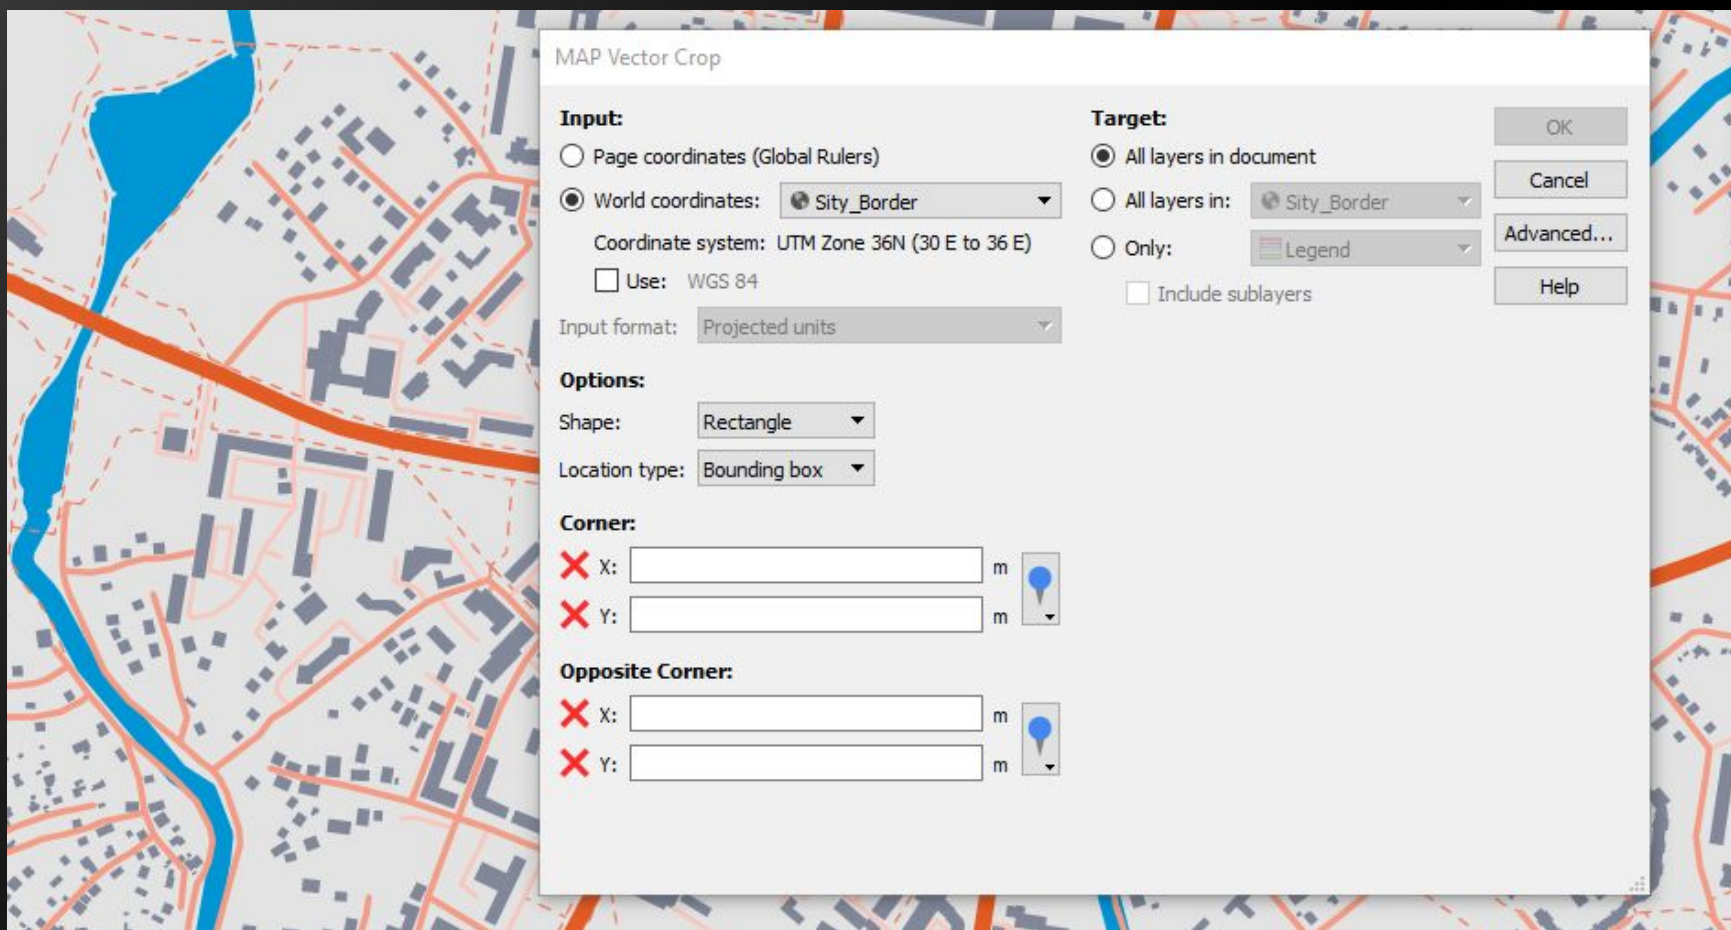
MAP Vector Crop

Input:
Page coordinates (Global Rulers)
World coordinates: Sity_Border
Coordinate system: UTM Zone 36N (30 E to 36 E)
Use: WGS 84
Input format: Projected units

Options:
Shape: Rectangle
Location type: Bounding box

Corner:
X: m
Y: m

Opposite Corner:
X: m
Y: m

Target:
All layers in document
All layers in: Sity_Border
Only: Legend
Include sublayers

OK
Cancel
Advanced...
Help